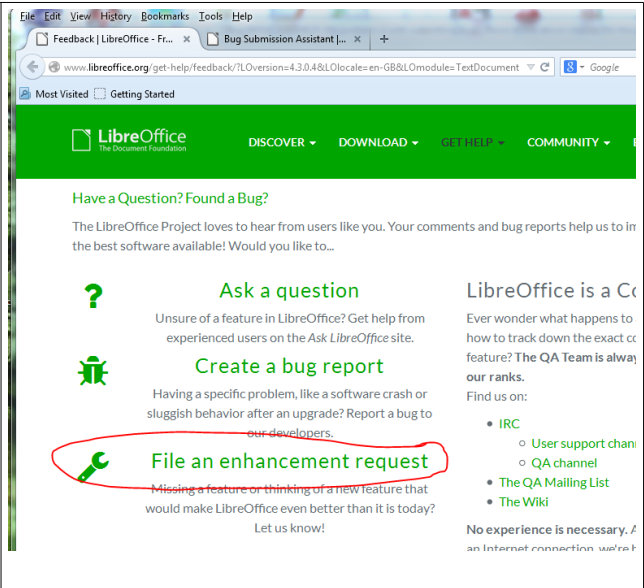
File Edit View History Bookmarks Tools Help

Feedback | LibreOffice - Fr... ×
Bug Submission Assistant |... ×
+

www.libreoffice.org/get-help/feedback/?LOversion=4.3.0.4&LOlocale=en-GB&LOmodule=TextDocument
Google

Most Visited
Getting Started

LibreOffice
The Document Foundation

DISCOVER ▾
DOWNLOAD ▾
GET HELP ▾
COMMUNITY ▾

Have a Question? Found a Bug?

The LibreOffice Project loves to hear from users like you. Your comments and bug reports help us to im the best software available! Would you like to...

Ask a question

Unsure of a feature in LibreOffice? Get help from experienced users on the *Ask LibreOffice* site.

Create a bug report

Having a specific problem, like a software crash or sluggish behavior after an upgrade? Report a bug to our developers.

File an enhancement request

Missing a feature or thinking of a new feature that would make LibreOffice even better than it is today? Let us know!

LibreOffice is a Co

Ever wonder what happens to how to track down the exact co feature? **The QA Team is alway our ranks.**

Find us on:

- IRC
  - User support chan
  - QA channel
- The QA Mailing List
- The Wiki

**No experience is necessary. A** an Internet connection, we're h